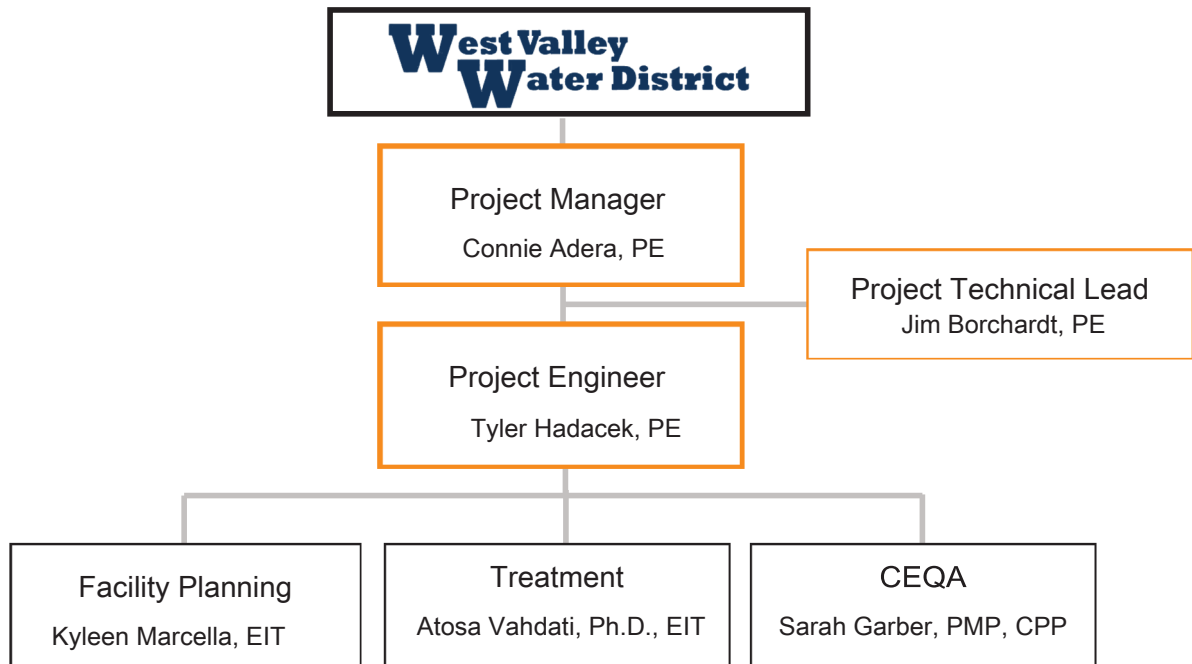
West Valley
Water District

Project Manager
Connie Adera, PE

Project Technical Lead
Jim Borchardt, PE

Project Engineer
Tyler Hadacek, PE

Facility Planning
Kyleen Marcella, EIT

Treatment
Atosa Vahdati, Ph.D., EIT

CEQA
Sarah Garber, PMP, CPP